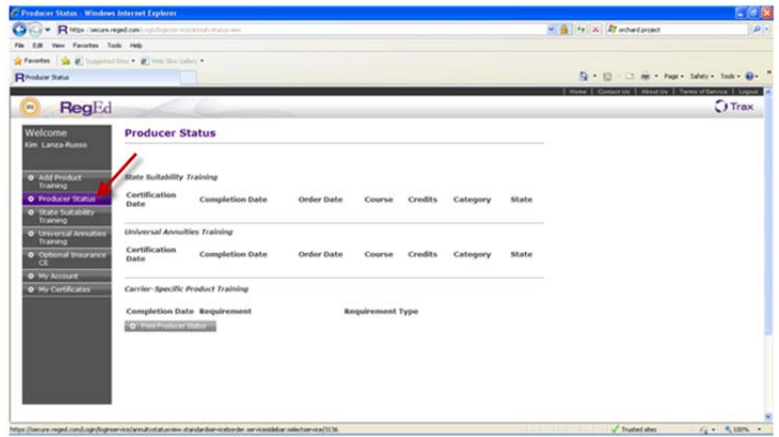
Producer Status - Windows Internet Explorer

https://secure.reged.com/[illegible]

orchard project

File Edit View Favorites Tools Help

Favorites Suggested Sites Web Slice Gallery

Producer Status

Page Safety Tools

Home | Contact Us | About Us | Terms of Service | Logout

RegEd

Trax

Welcome
Kim Lanza-Russo

Add Product Training
Producer Status
State Suitability Training
Universal Annuities Training
Optional Insurance CE
My Account
My Certificates

Producer Status

State Suitability Training

| Certification Date | Completion Date | Order Date | Course | Credits | Category | State |
|---|---|---|---|---|---|---|

Universal Annuities Training

| Certification Date | Completion Date | Order Date | Course | Credits | Category | State |
|---|---|---|---|---|---|---|

Carrier-Specific Product Training

| Completion Date | Requirement | Requirement Type |
|---|---|---|

Print Producer Status

https://secure.reged.com/Login/loginservice/annuitystatusview.standardserviceorder.serviceidebar.selectservice/3136

Trusted sites

100%